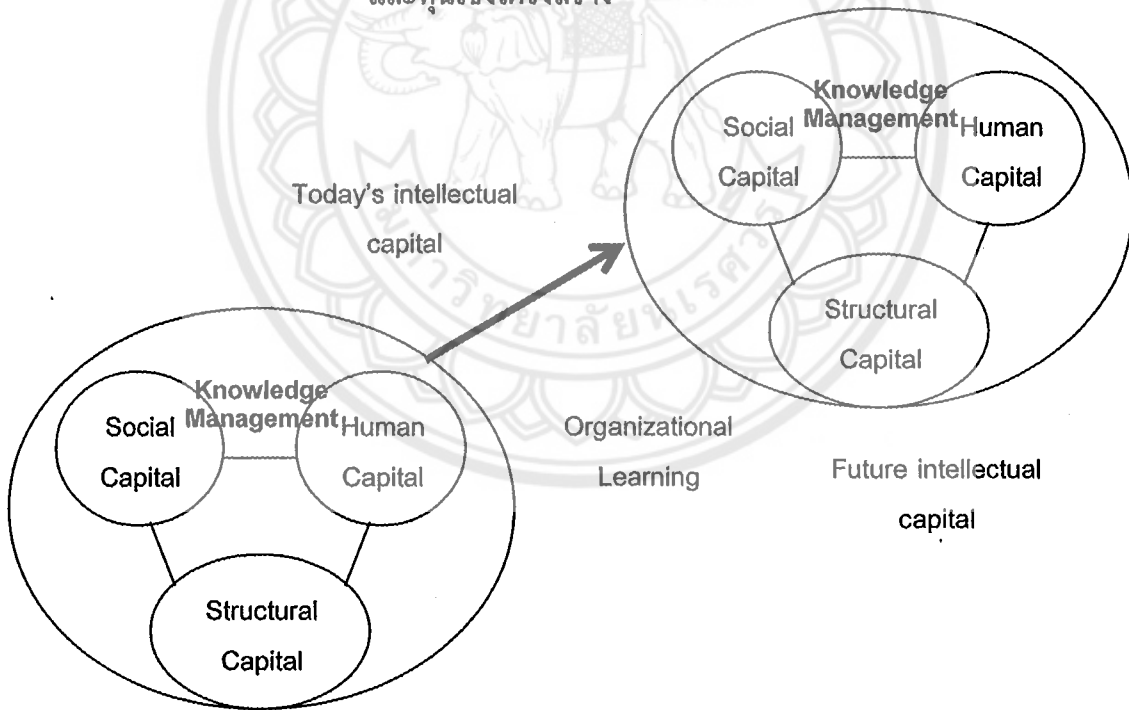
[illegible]

Knowledge Management

Social Capital

Human Capital

Structural Capital

Today's intellectual capital

Knowledge Management

Social Capital

Human Capital

Structural Capital

Organizational Learning

Future intellectual capital